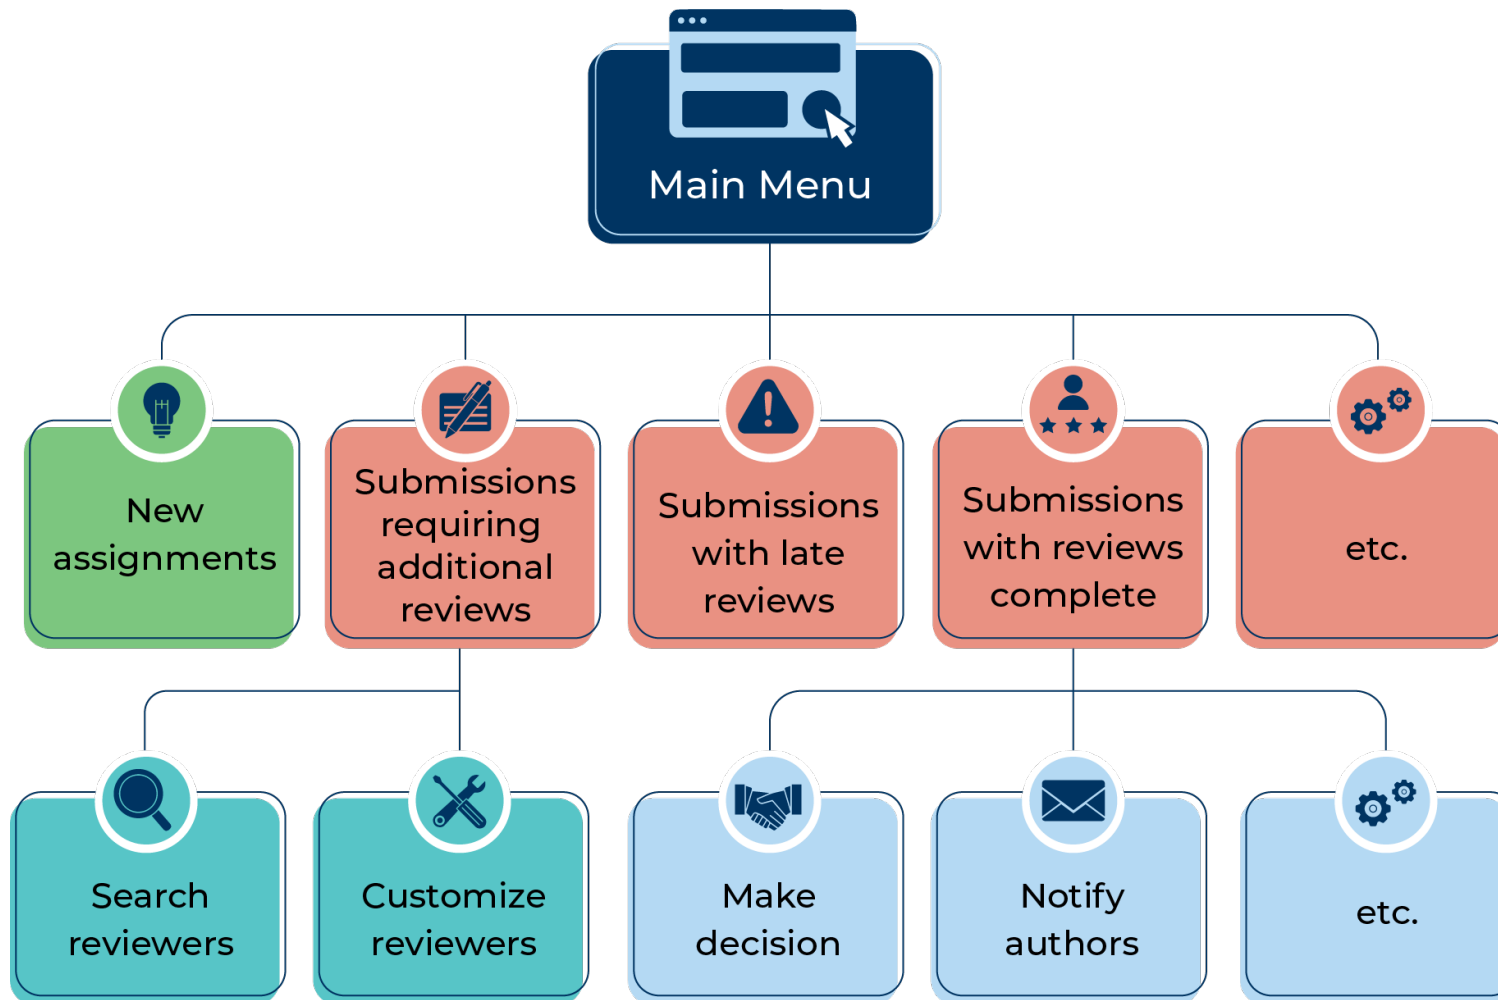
Main Menu

New assignments

Submissions requiring additional reviews

Submissions with late reviews

Submissions with reviews complete

etc.

Search reviewers

Customize reviewers

Make decision

Notify authors

etc.